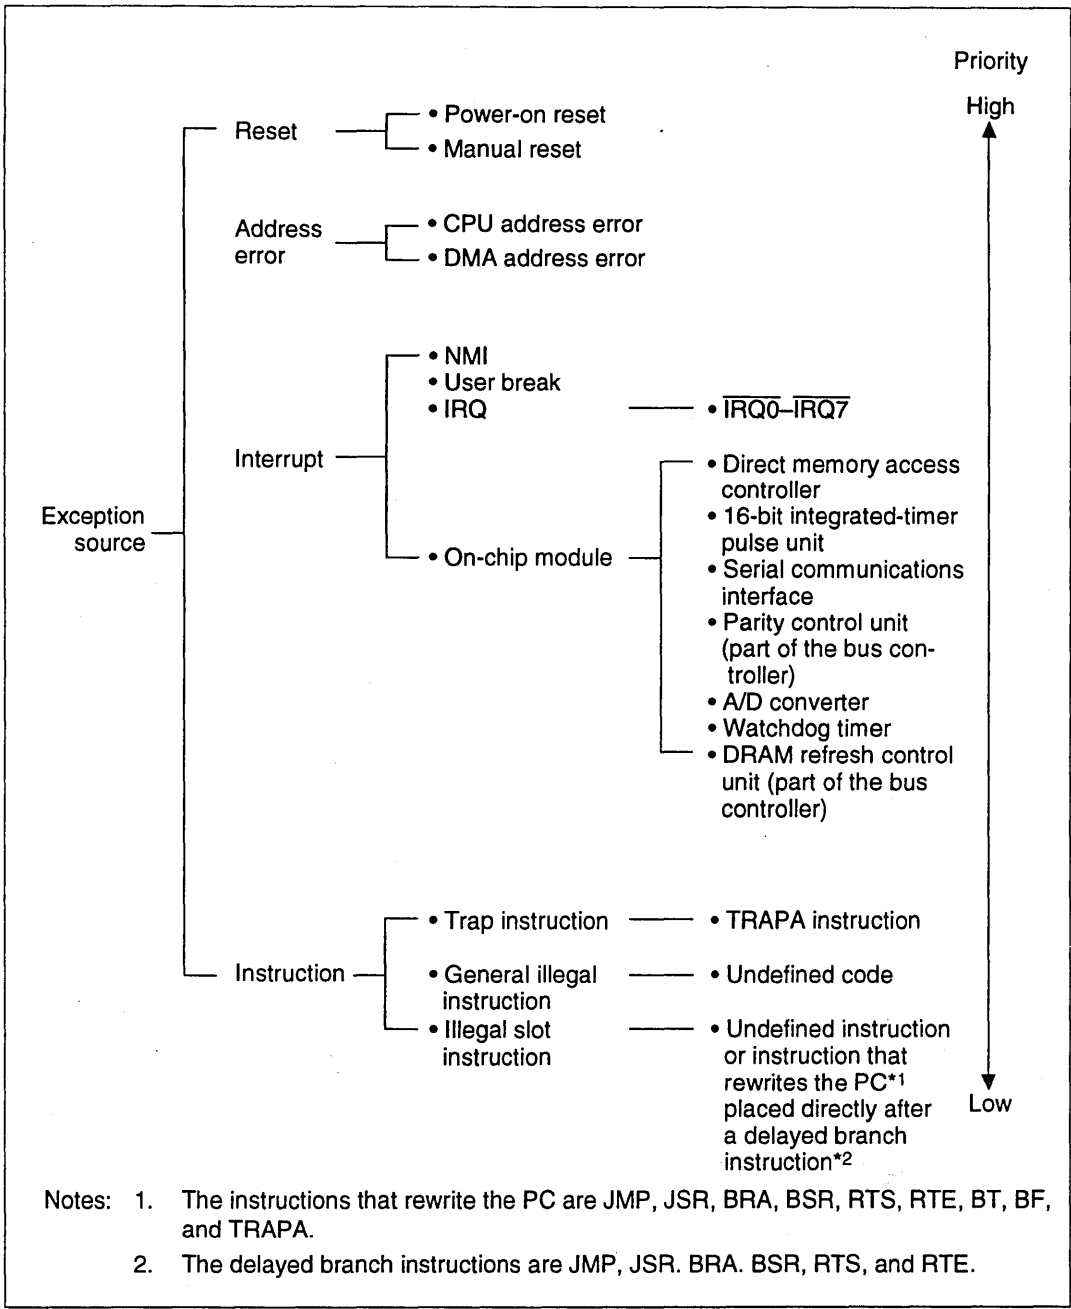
Priority

High

Exception source

Reset

• Power-on reset
• Manual reset

Address error

• CPU address error
• DMA address error

Interrupt

• NMI
• User break
• IRQ

• $\overline{IRQ0}$–$\overline{IRQ7}$

• On-chip module

• Direct memory access controller
• 16-bit integrated-timer pulse unit
• Serial communications interface
• Parity control unit (part of the bus controller)
• A/D converter
• Watchdog timer
• DRAM refresh control unit (part of the bus controller)

Instruction

• Trap instruction

• TRAPA instruction

• General illegal instruction

• Undefined code

• Illegal slot instruction

• Undefined instruction or instruction that rewrites the PC*1 placed directly after a delayed branch instruction*2

Low

Notes: 1. The instructions that rewrite the PC are JMP, JSR, BRA, BSR, RTS, RTE, BT, BF, and TRAPA.

2. The delayed branch instructions are JMP, JSR. BRA. BSR, RTS, and RTE.